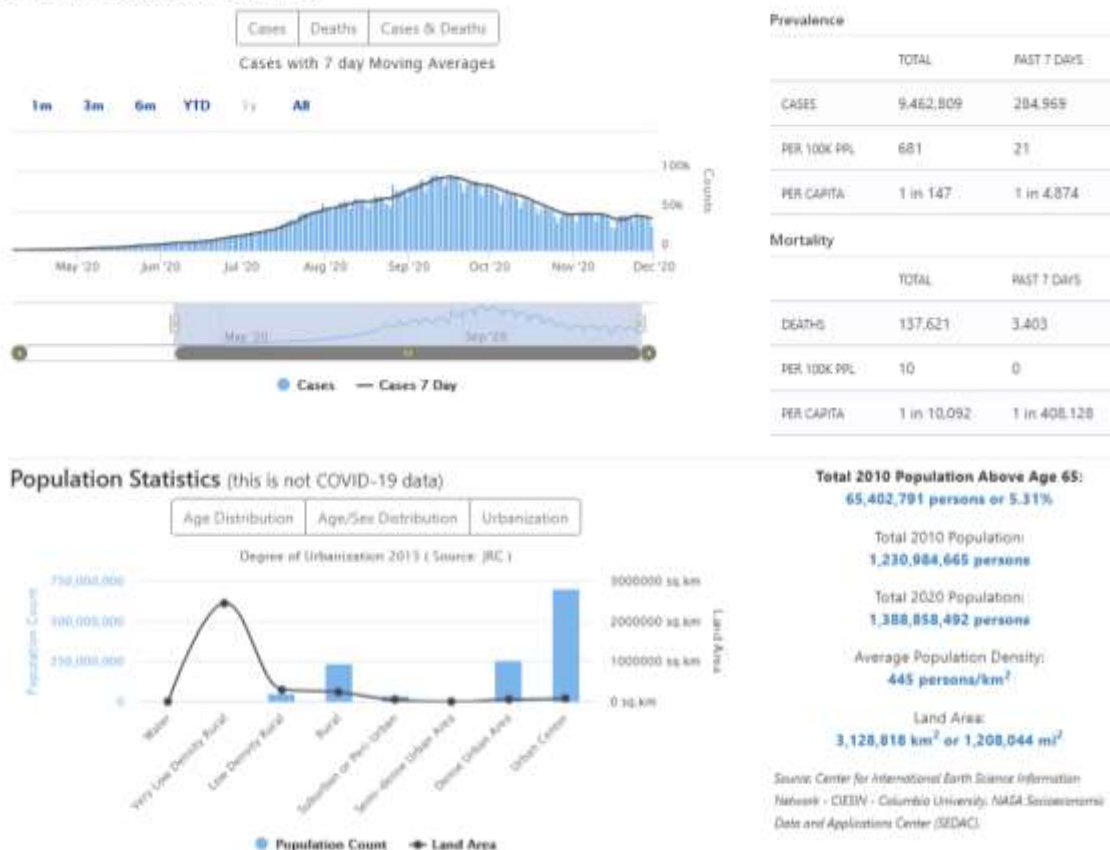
Cases | Deaths | Cases & Deaths

Cases with 7 day Moving Averages

1m 3m 6m YTD 1y All

100k
50k
0

Counts

May '20 Jun '20 Jul '20 Aug '20 Sep '20 Oct '20 Nov '20 Dec '20

May '20 Sep '20

Cases — Cases 7 Day

Prevalence

| | TOTAL | PAST 7 DAYS |
|---|---|---|
| CASES | 9,462,809 | 284,969 |
| PER 100K PPL | 681 | 21 |
| PER CAPITA | 1 in 147 | 1 in 4,874 |

Mortality

| | TOTAL | PAST 7 DAYS |
|---|---|---|
| DEATHS | 137,621 | 3,403 |
| PER 100K PPL | 10 | 0 |
| PER CAPITA | 1 in 10,092 | 1 in 408,128 |

Population Statistics (this is not COVID-19 data)

Age Distribution | Age/Sex Distribution | Urbanization

Degree of Urbanization 2015 ( Source: JRC )

750,000,000
500,000,000
250,000,000
0

Population Count

3000000 sq km
2000000 sq km
1000000 sq km
0 sq km

Land Area

Water
Very Low Density Rural
Low Density Rural
Rural
Suburban or Peri-Urban
Semi-dense Urban Area
Dense Urban Area
Urban Center

Population Count — Land Area

Total 2010 Population Above Age 65:
65,402,791 persons or 5.31%

Total 2010 Population:
1,230,984,665 persons

Total 2020 Population:
1,388,858,492 persons

Average Population Density:
445 persons/km$^2$

Land Area:
3,128,818 km$^2$ or 1,208,044 mi$^2$

Source: Center for International Earth Science Information Network - CIESIN - Columbia University, NASA Socioeconomic Data and Applications Center (SEDAC).